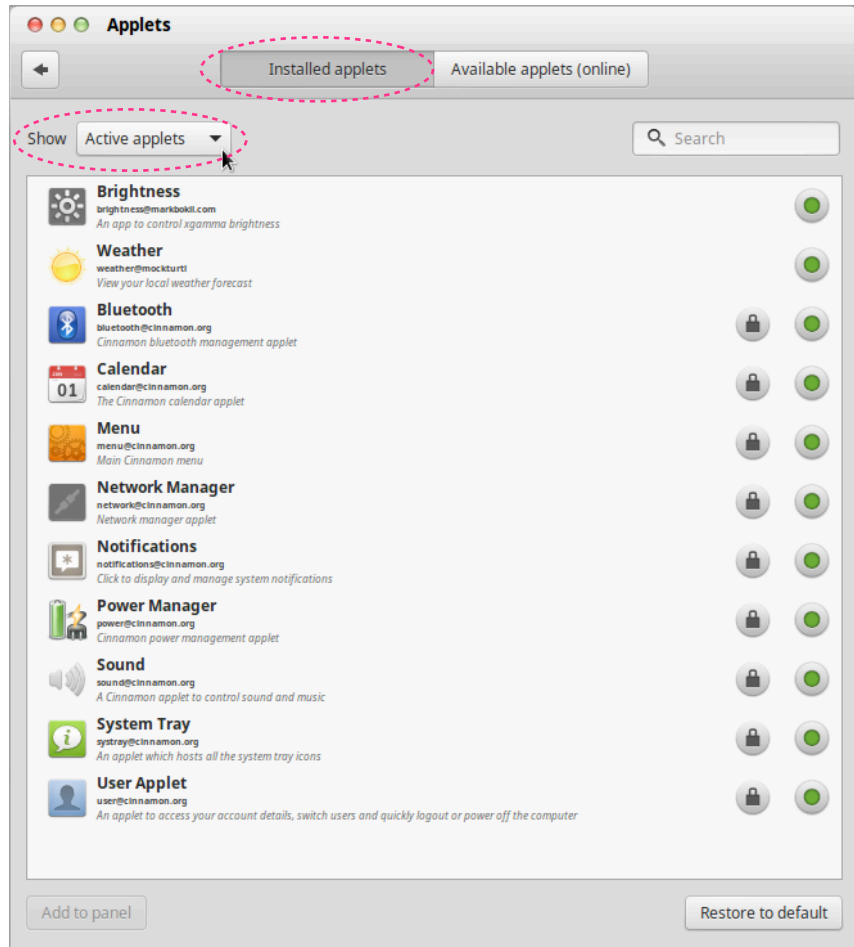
Applets

Installed applets | Available applets (online)

Show Active applets

Search

Brightness
brightness@markbokil.com
An app to control xgamma brightness

Weather
weather@mockturtl
View your local weather forecast

Bluetooth
bluetooth@cinnamon.org
Cinnamon bluetooth management applet

Calendar
calendar@cinnamon.org
The Cinnamon calendar applet

01

Menu
menu@cinnamon.org
Main Cinnamon menu

Network Manager
network@cinnamon.org
Network manager applet

Notifications
notifications@cinnamon.org
Click to display and manage system notifications

Power Manager
power@cinnamon.org
Cinnamon power management applet

Sound
sound@cinnamon.org
A Cinnamon applet to control sound and music

System Tray
systray@cinnamon.org
An applet which hosts all the system tray icons

User Applet
user@cinnamon.org
An applet to access your account details, switch users and quickly logout or power off the computer

Add to panel

Restore to default